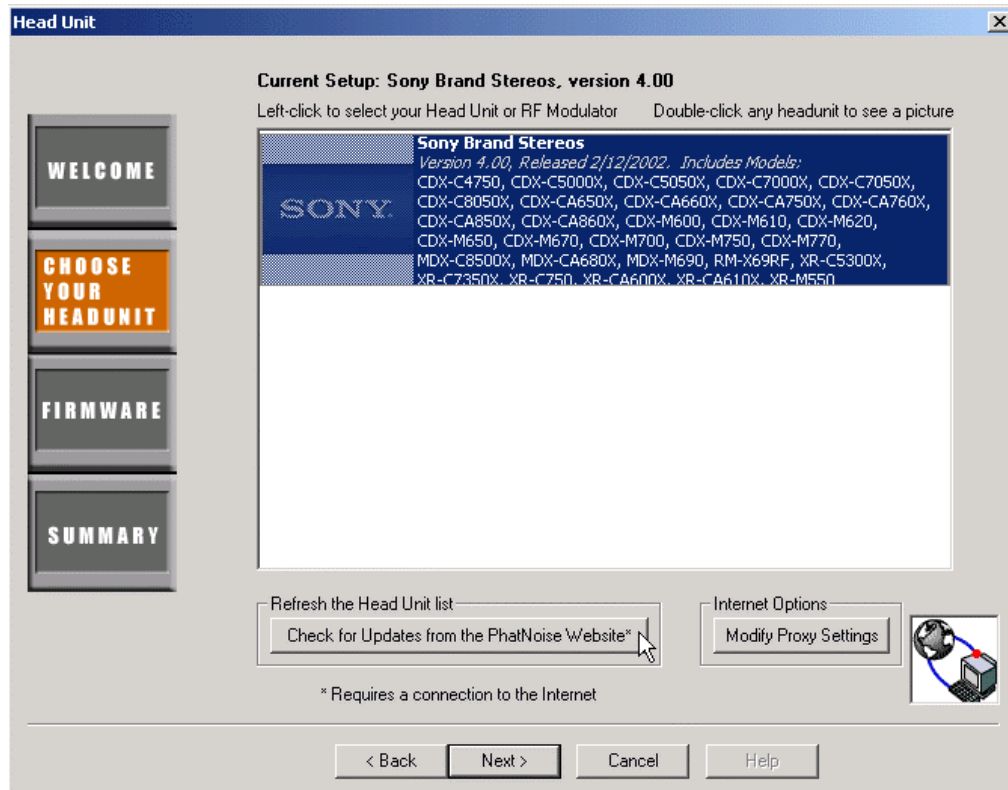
Head Unit

×

WELCOME

CHOOSE YOUR HEADUNIT

FIRMWARE

SUMMARY

Current Setup: Sony Brand Stereos, version 4.00

Left-click to select your Head Unit or RF Modulator

Double-click any headunit to see a picture

SONY

Sony Brand Stereos
Version 4.00, Released 2/12/2002. Includes Models:
CDX-C4750, CDX-C5000X, CDX-C5050X, CDX-C7000X, CDX-C7050X, CDX-C8050X, CDX-CA650X, CDX-CA660X, CDX-CA750X, CDX-CA760X, CDX-CA850X, CDX-CA860X, CDX-M600, CDX-M610, CDX-M620, CDX-M650, CDX-M670, CDX-M700, CDX-M750, CDX-M770, MDX-C8500X, MDX-CA680X, MDX-M690, RM-X69RF, XR-C5300X, XR-C7350X, XR-C750, XR-CA600X, XR-CA610X, XR-M550

Refresh the Head Unit list

Check for Updates from the PhatNoise Website*

Internet Options

Modify Proxy Settings

* Requires a connection to the Internet

< Back

Next >

Cancel

Help